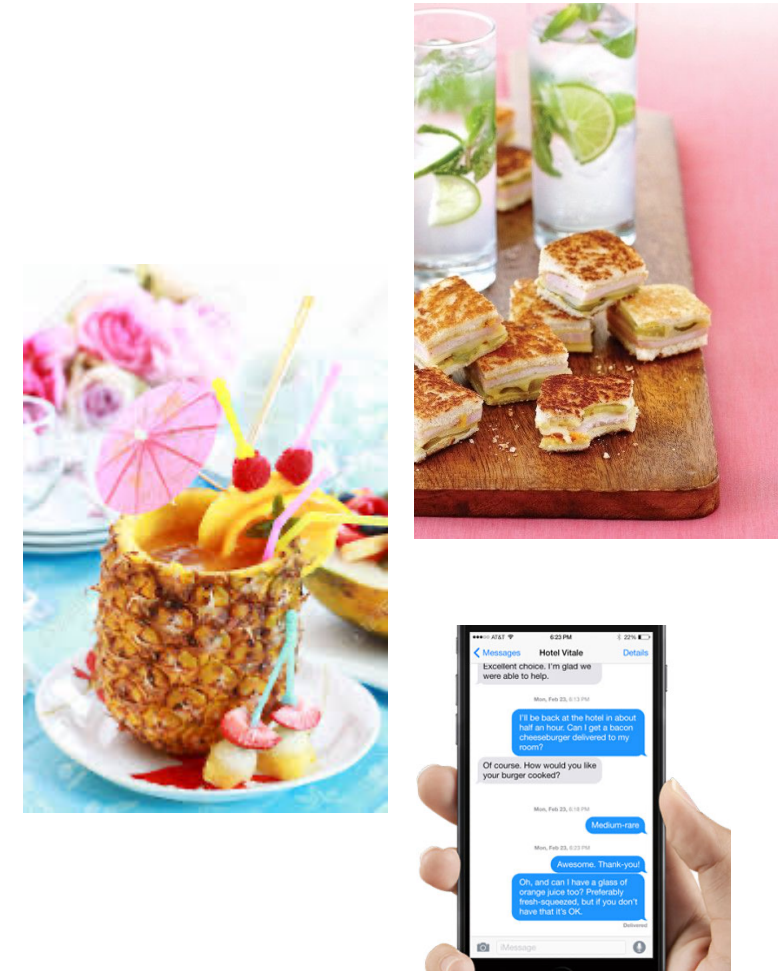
AT&T 6:23 PM 22%

Messages Hotel Vitale Details

Excellent choice. I'm glad we were able to help.

Mon, Feb 23, 6:13 PM

I'll be back at the hotel in about half an hour. Can I get a bacon cheeseburger delivered to my room?

Of course. How would you like your burger cooked?

Mon, Feb 23, 6:18 PM

Medium-rare

Mon, Feb 23, 6:23 PM

Awesome. Thank-you!

Oh, and can I have a glass of orange juice too? Preferably fresh-squeezed, but if you don't have that it's OK.

Delivered

iMessage